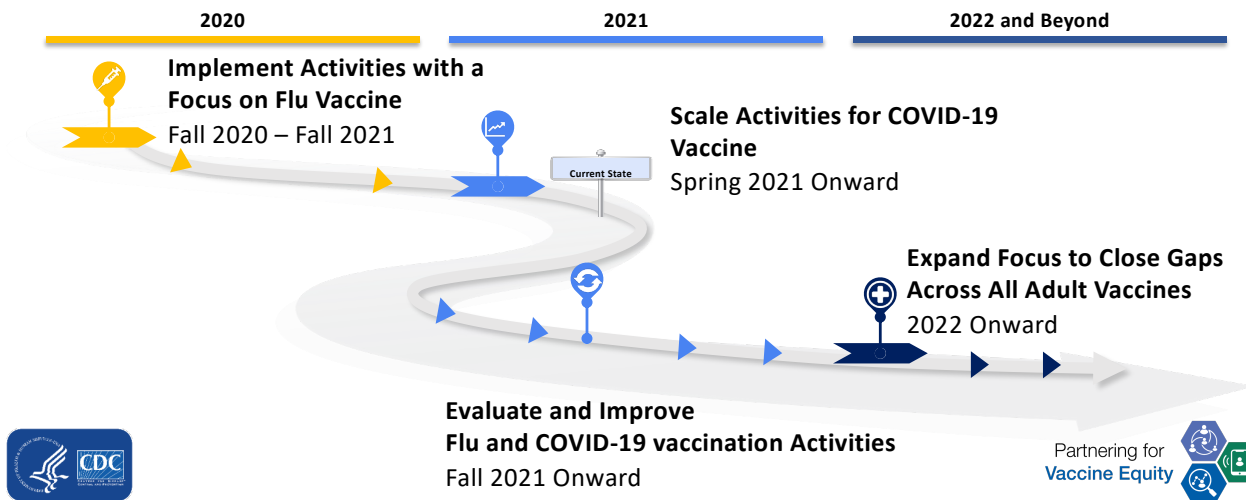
2020

2021

2022 and Beyond

Implement Activities with a Focus on Flu Vaccine
Fall 2020 – Fall 2021

Current State

Scale Activities for COVID-19 Vaccine
Spring 2021 Onward

Expand Focus to Close Gaps Across All Adult Vaccines
2022 Onward

Evaluate and Improve
Flu and COVID-19 vaccination Activities
Fall 2021 Onward

CDC

Partnering for
Vaccine Equity